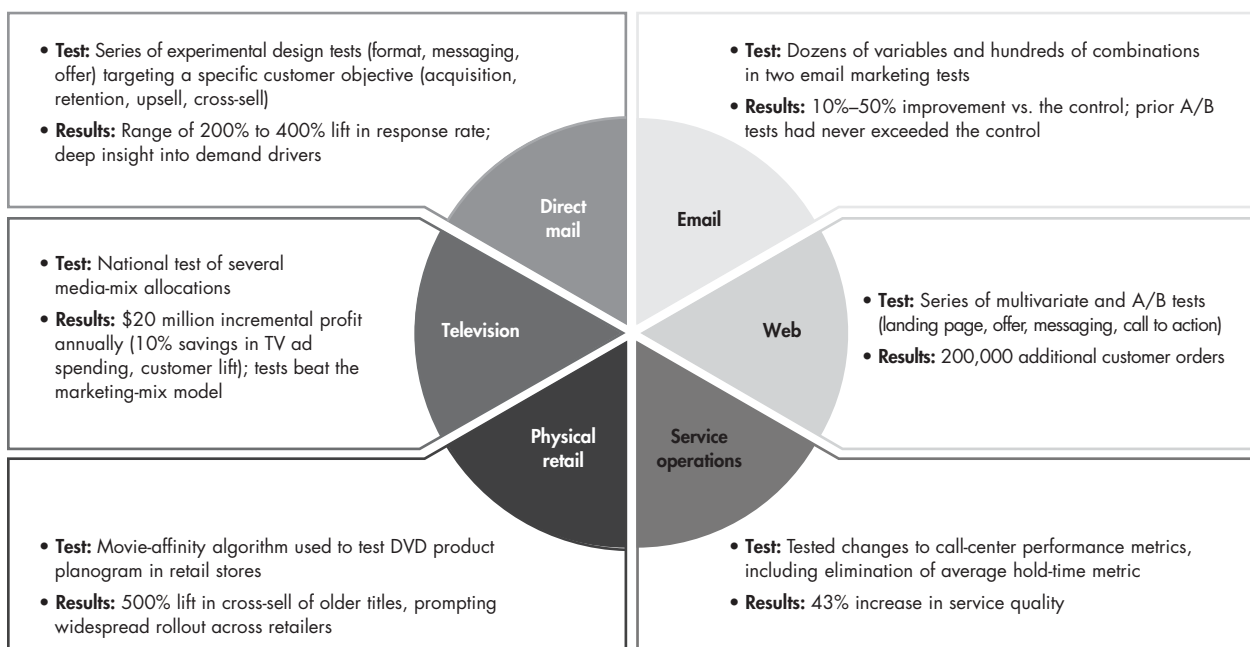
• **Test:** Series of experimental design tests (format, messaging, offer) targeting a specific customer objective (acquisition, retention, upsell, cross-sell)
• **Results:** Range of 200% to 400% lift in response rate; deep insight into demand drivers

• **Test:** Dozens of variables and hundreds of combinations in two email marketing tests
• **Results:** 10%–50% improvement vs. the control; prior A/B tests had never exceeded the control

Direct mail

Email

• **Test:** National test of several media-mix allocations
• **Results:** \$20 million incremental profit annually (10% savings in TV ad spending, customer lift); tests beat the marketing-mix model

Television

Web

• **Test:** Series of multivariate and A/B tests (landing page, offer, messaging, call to action)
• **Results:** 200,000 additional customer orders

Physical retail

Service operations

• **Test:** Movie-affinity algorithm used to test DVD product planogram in retail stores
• **Results:** 500% lift in cross-sell of older titles, prompting widespread rollout across retailers

• **Test:** Tested changes to call-center performance metrics, including elimination of average hold-time metric
• **Results:** 43% increase in service quality